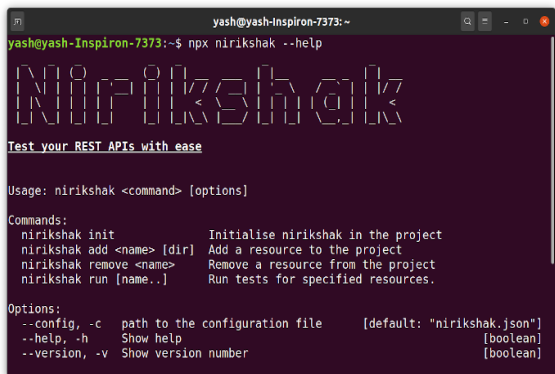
yash@yash-Inspiron-7373: ~

yash@yash-Inspiron-7373:~$ npx nirikshak --help

Nirikshak

Test your REST APIs with ease

Usage: nirikshak <command> [options]

Commands:
nirikshak init Initialise nirikshak in the project
nirikshak add <name> [dir] Add a resource to the project
nirikshak remove <name> Remove a resource from the project
nirikshak run [name..] Run tests for specified resources.

Options:
--config, -c path to the configuration file [default: "nirikshak.json"]
--help, -h Show help [boolean]
--version, -v Show version number [boolean]